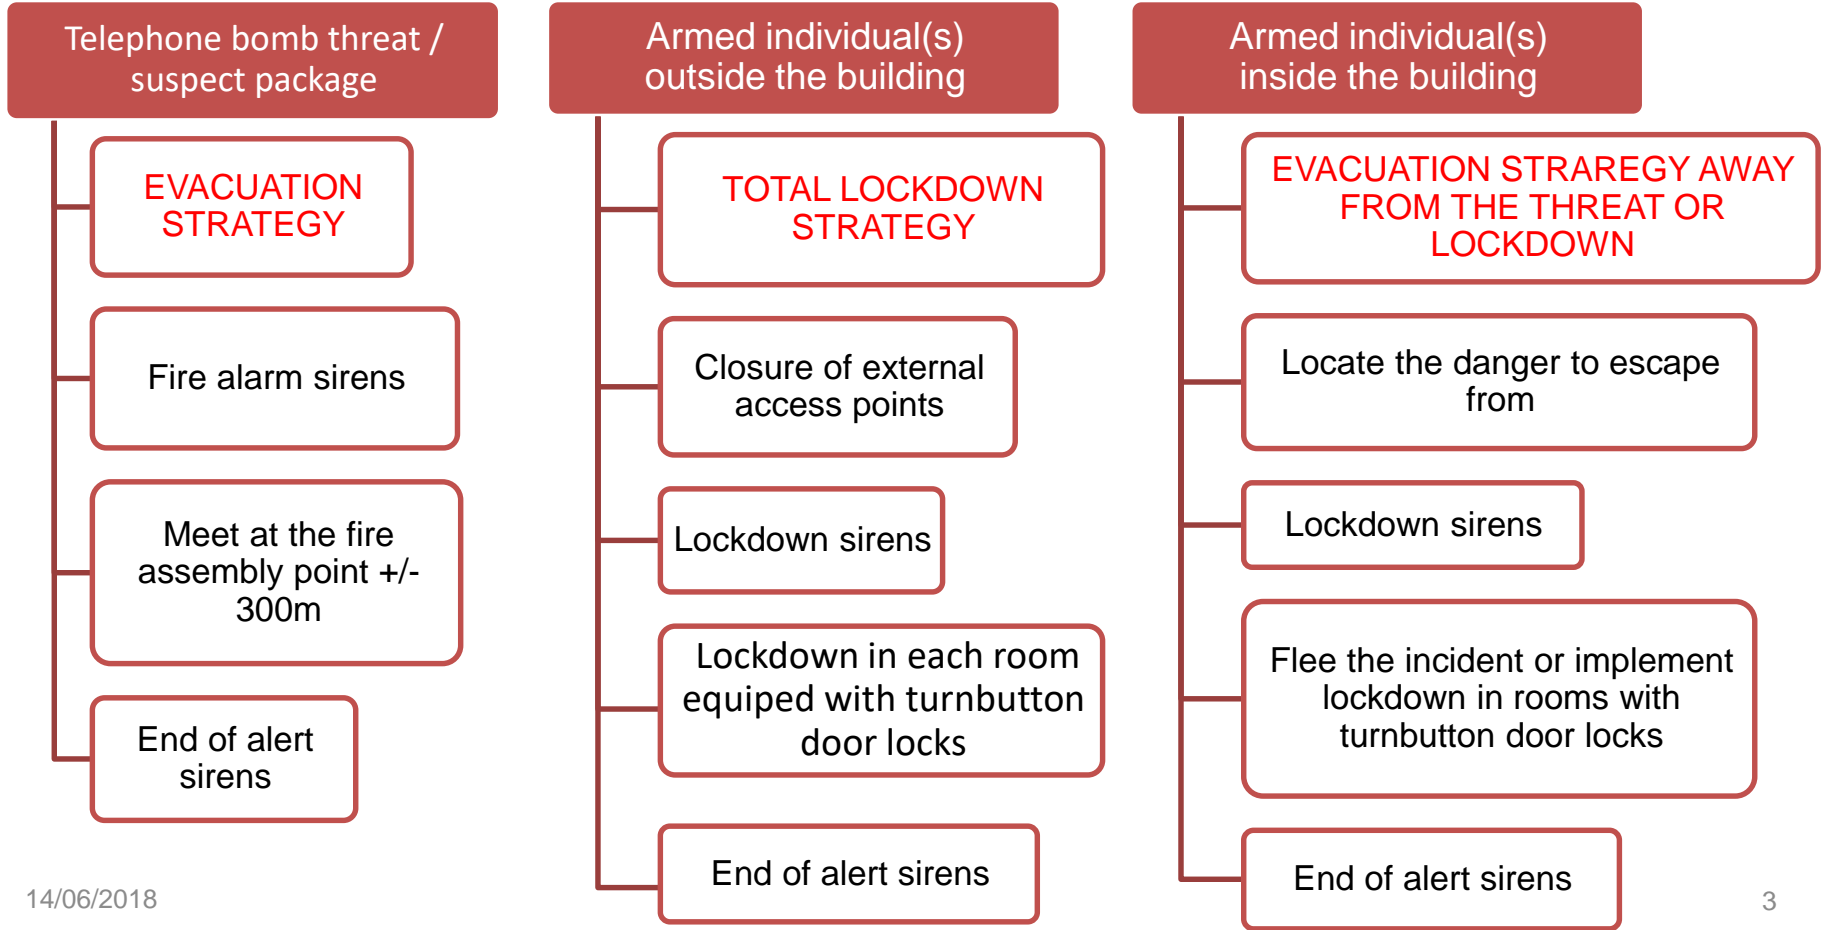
Telephone bomb threat / suspect package

EVACUATION STRATEGY

Fire alarm sirens

Meet at the fire assembly point +/- 300m

End of alert sirens

Armed individual(s) outside the building

TOTAL LOCKDOWN STRATEGY

Closure of external access points

Lockdown sirens

Lockdown in each room equiped with turnbutton door locks

End of alert sirens

Armed individual(s) inside the building

EVACUATION STRAREGY AWAY FROM THE THREAT OR LOCKDOWN

Locate the danger to escape from

Lockdown sirens

Flee the incident or implement lockdown in rooms with turnbutton door locks

End of alert sirens

14/06/2018

3